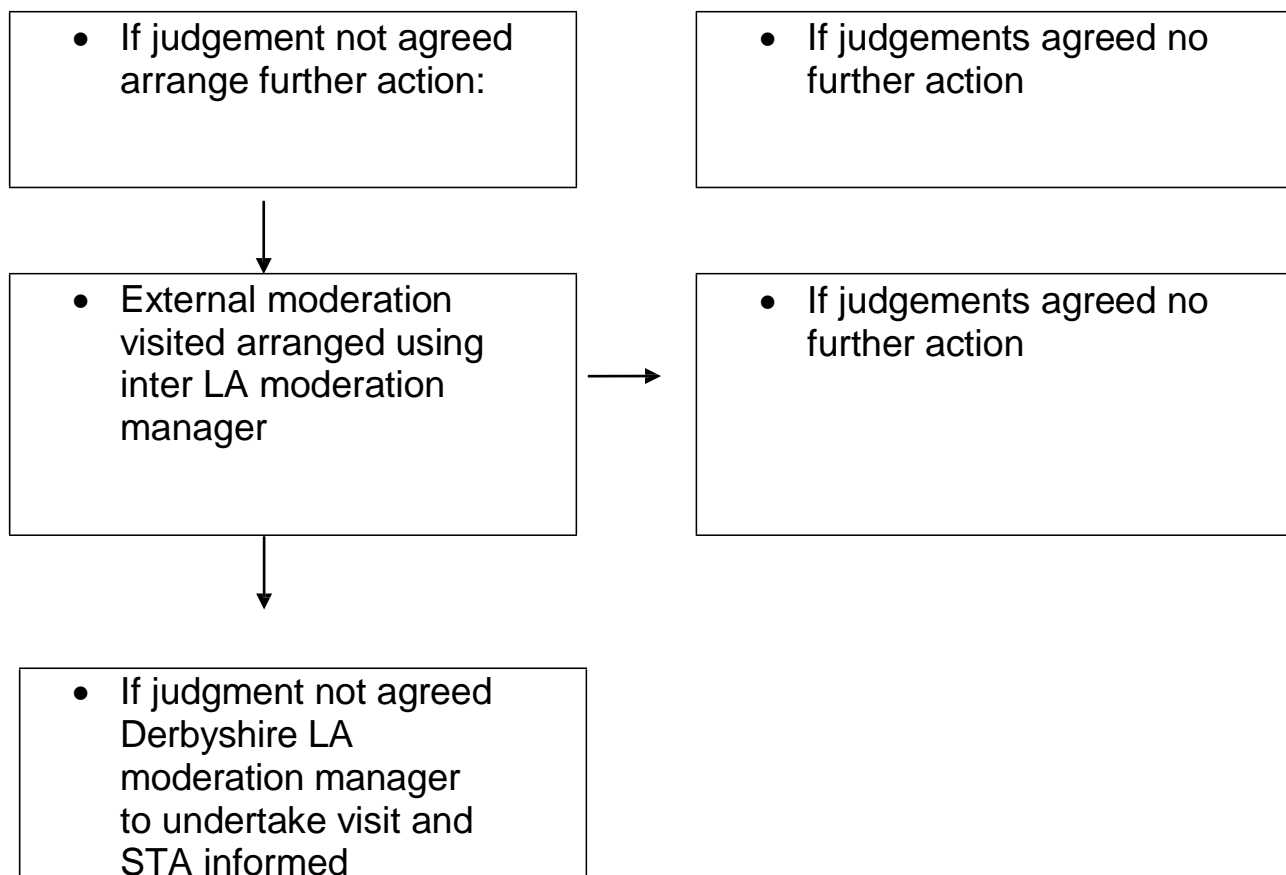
• If judgement not agreed arrange further action:

• If judgements agreed no further action

• External moderation visited arranged using inter LA moderation manager

• If judgements agreed no further action

• If judgment not agreed Derbyshire LA moderation manager to undertake visit and STA informed